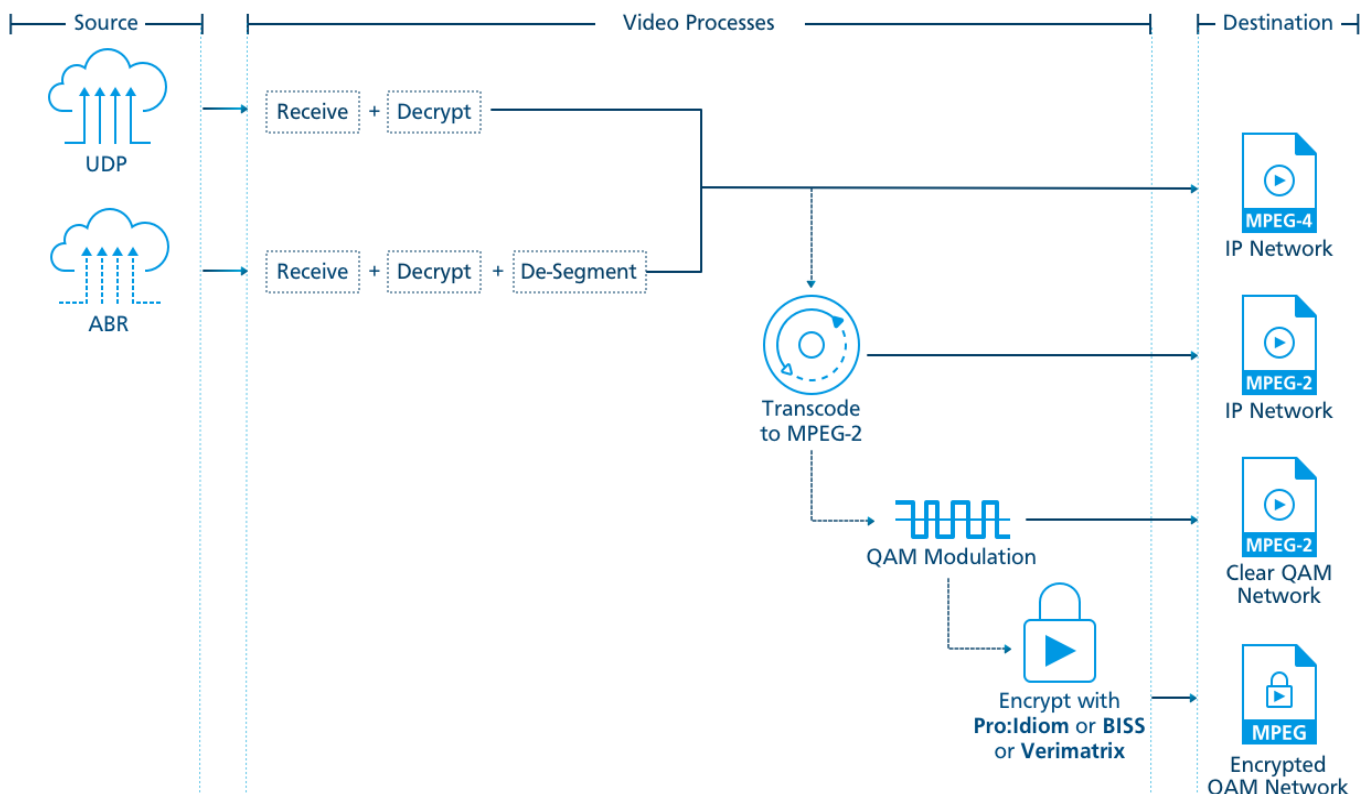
Source

Video Processes

Destination

UDP

ABR

Receive + Decrypt

Receive + Decrypt + De-Segment

MPEG-4
IP Network

Transcode to MPEG-2

MPEG-2
IP Network

QAM Modulation

MPEG-2
Clear QAM Network

Encrypt with **Pro:Idiom** or **BISS** or **Verimatrix**

MPEG
Encrypted QAM Network